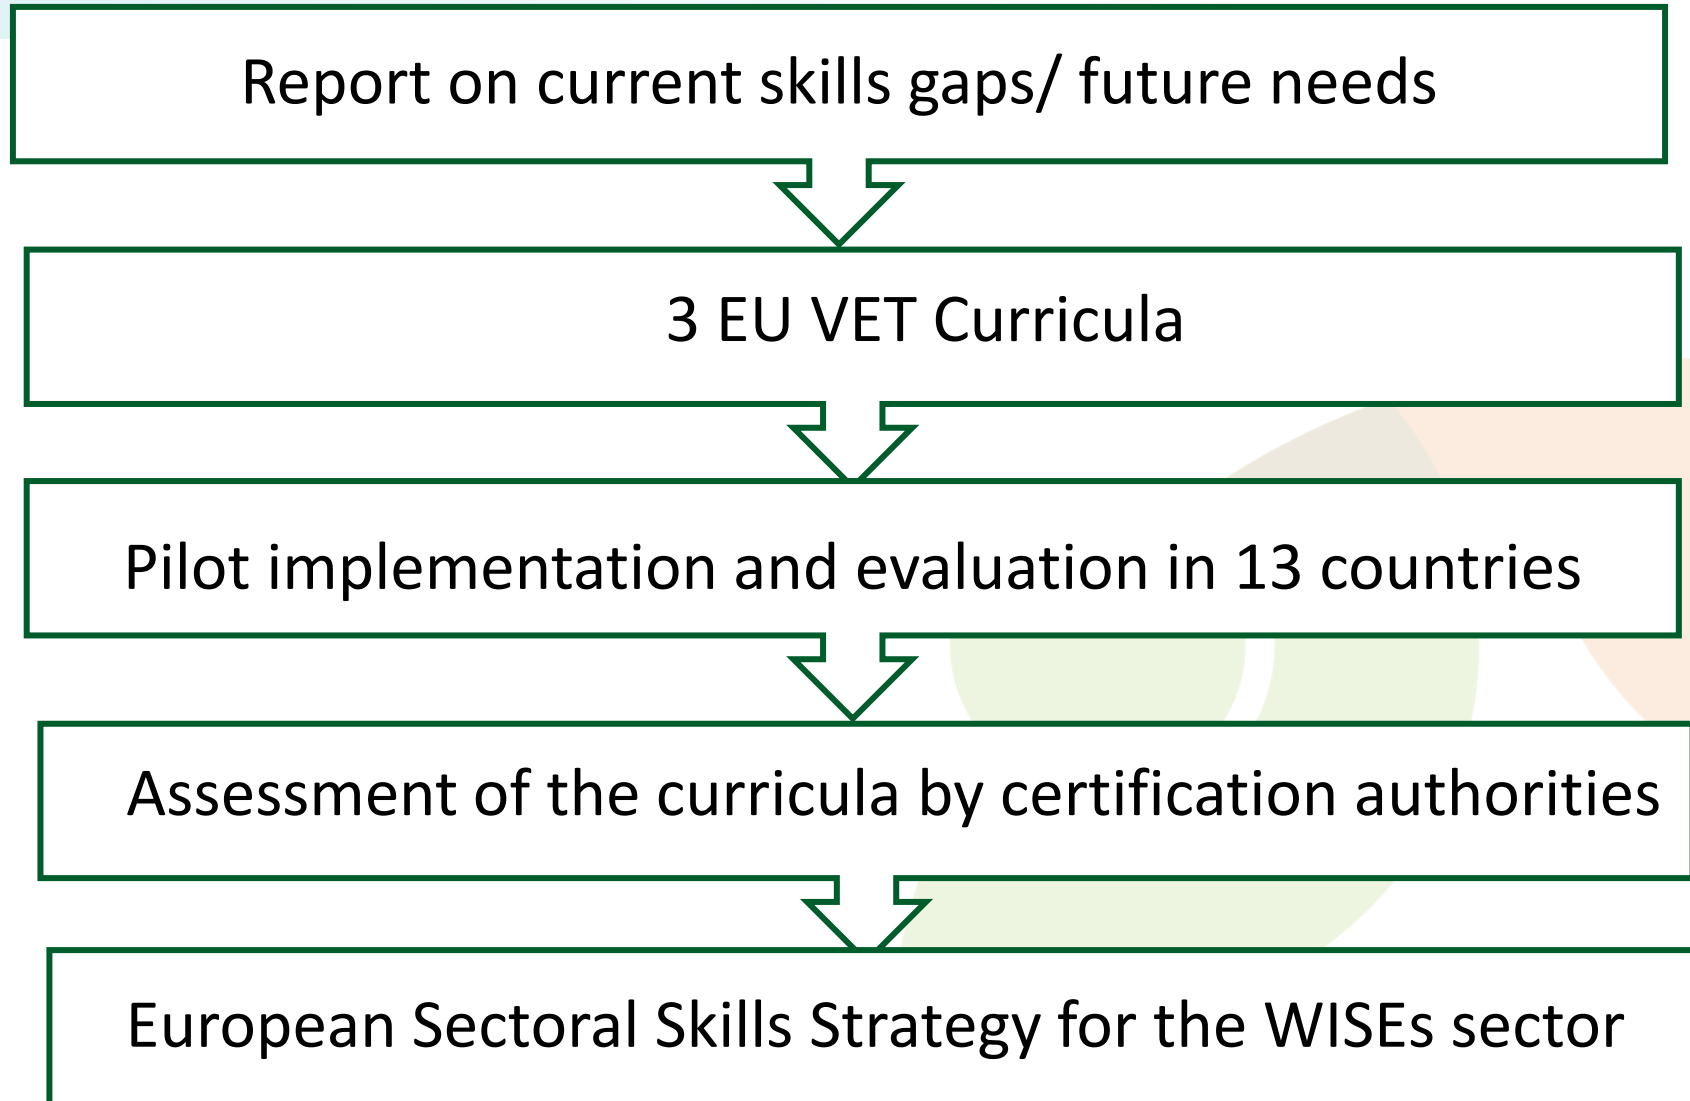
Report on current skills gaps/ future needs

3 EU VET Curricula

Pilot implementation and evaluation in 13 countries

Assessment of the curricula by certification authorities

European Sectoral Skills Strategy for the WISEs sector